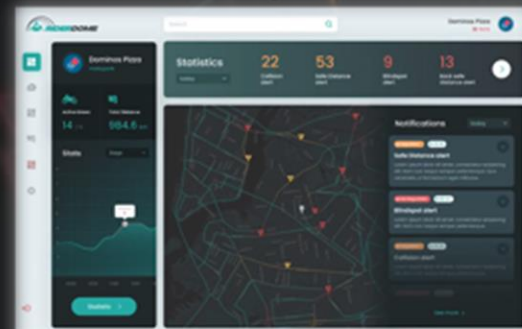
RIDERDOME

Search

Dominos Pizza

Dominos Pizza

Active Drivers
14

Total Distance
984.6 km

Stats

Statistics

Today

22
Collision alert

53
Safe Distance alert

9
Blindspot alert

13
Back safe distance alert

Notifications

Today

Safe Distance alert

Blindspot alert

Collision alert

View more

Statistic